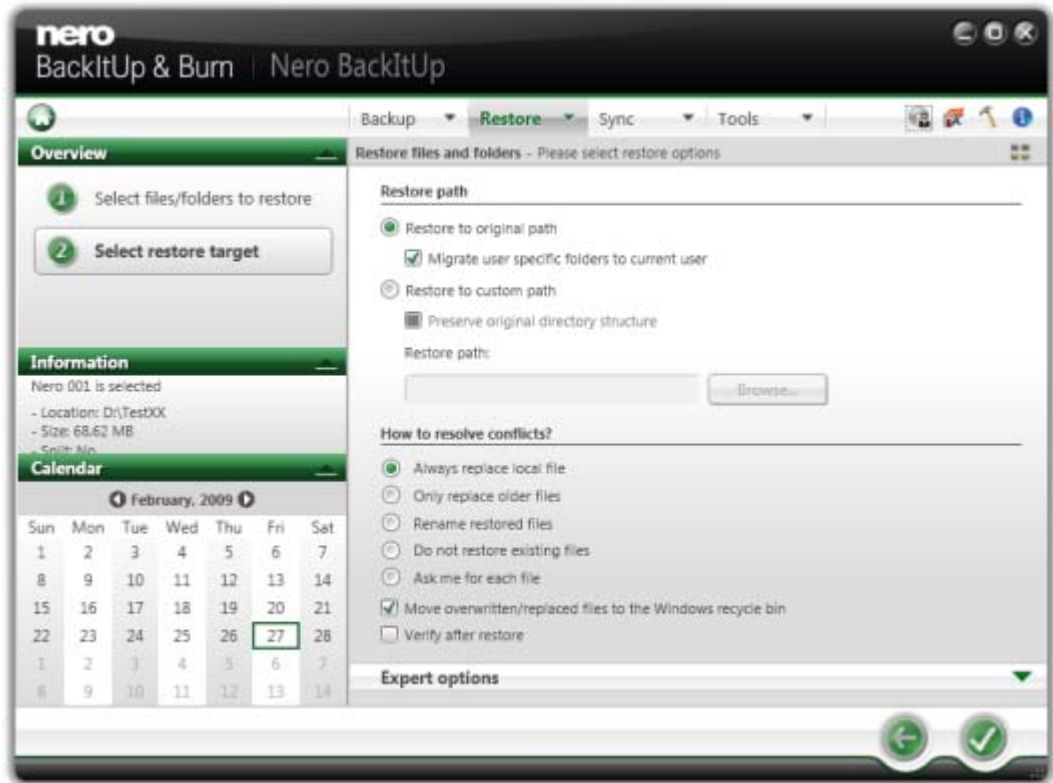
nero
BackItUp & Burn | Nero BackItUp

Backup Restore Sync Tools

Overview
1 Select files/folders to restore
2 Select restore target

Information
Nero 001 is selected
- Location: D:\TestXX
- Size: 68.62 MB
- Split: No

Calendar
February, 2009

| Sun | Mon | Tue | Wed | Thu | Fri | Sat |
|---|---|---|---|---|---|---|
| 1 | 2 | 3 | 4 | 5 | 6 | 7 |
| 8 | 9 | 10 | 11 | 12 | 13 | 14 |
| 15 | 16 | 17 | 18 | 19 | 20 | 21 |
| 22 | 23 | 24 | 25 | 26 | 27 | 28 |
| 1 | 2 | 3 | 4 | 5 | 6 | 7 |
| 8 | 9 | 10 | 11 | 12 | 13 | 14 |

Restore files and folders - Please select restore options

Restore path
Restore to original path
Migrate user specific folders to current user
Restore to custom path
Preserve original directory structure
Restore path:
Browse...

How to resolve conflicts?
Always replace local file
Only replace older files
Rename restored files
Do not restore existing files
Ask me for each file
Move overwritten/replaced files to the Windows recycle bin
Verify after restore

Expert options